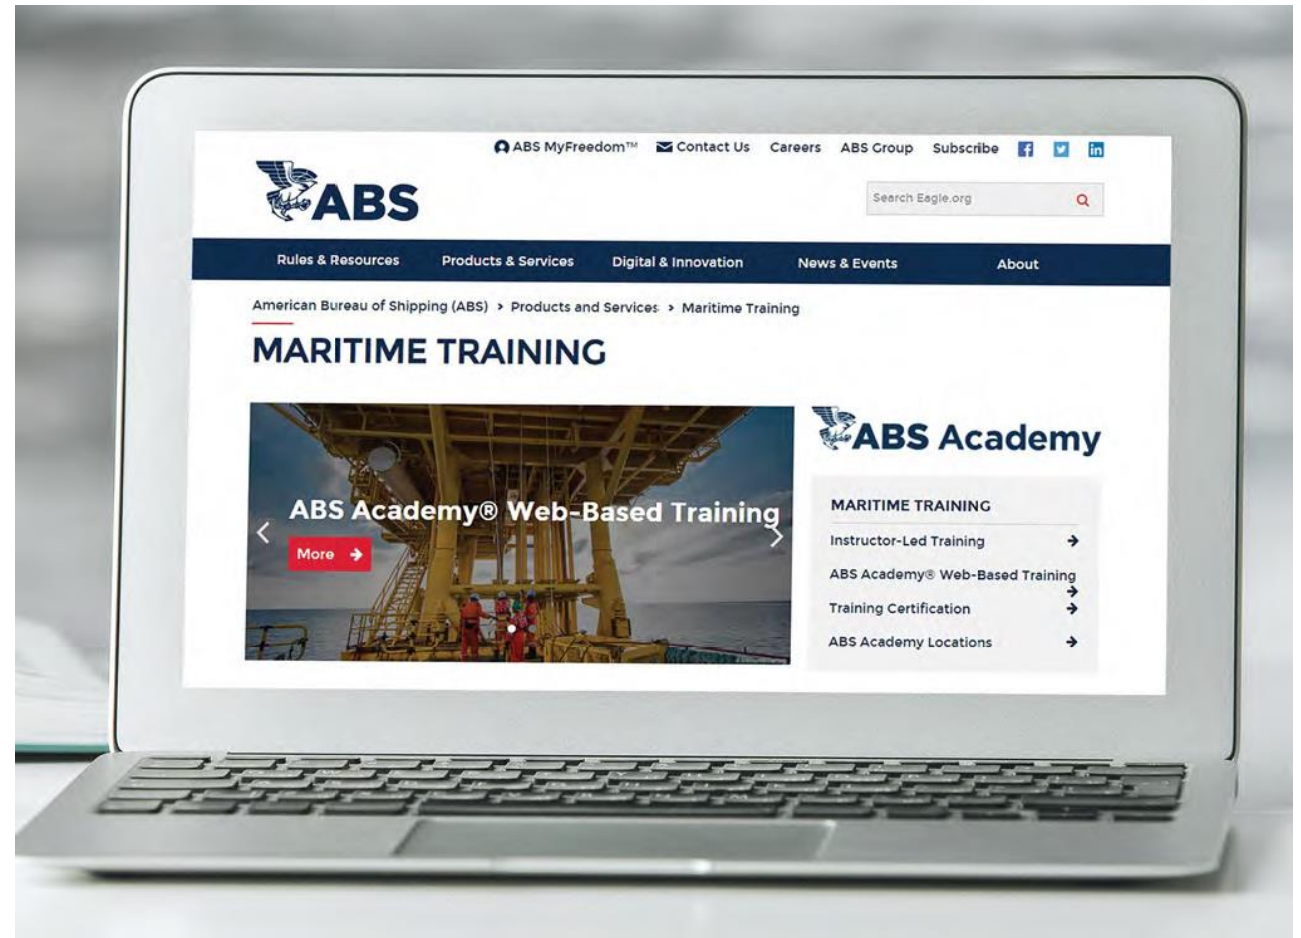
ABS MyFreedom™ Contact Us Careers ABS Group Subscribe

ABS

Search Eagle.org

Rules & Resources Products & Services Digital & Innovation News & Events About

American Bureau of Shipping (ABS) > Products and Services > Maritime Training

MARITIME TRAINING

ABS Academy® Web-Based Training

More

ABS Academy

MARITIME TRAINING

Instructor-Led Training

ABS Academy® Web-Based Training

Training Certification

ABS Academy Locations